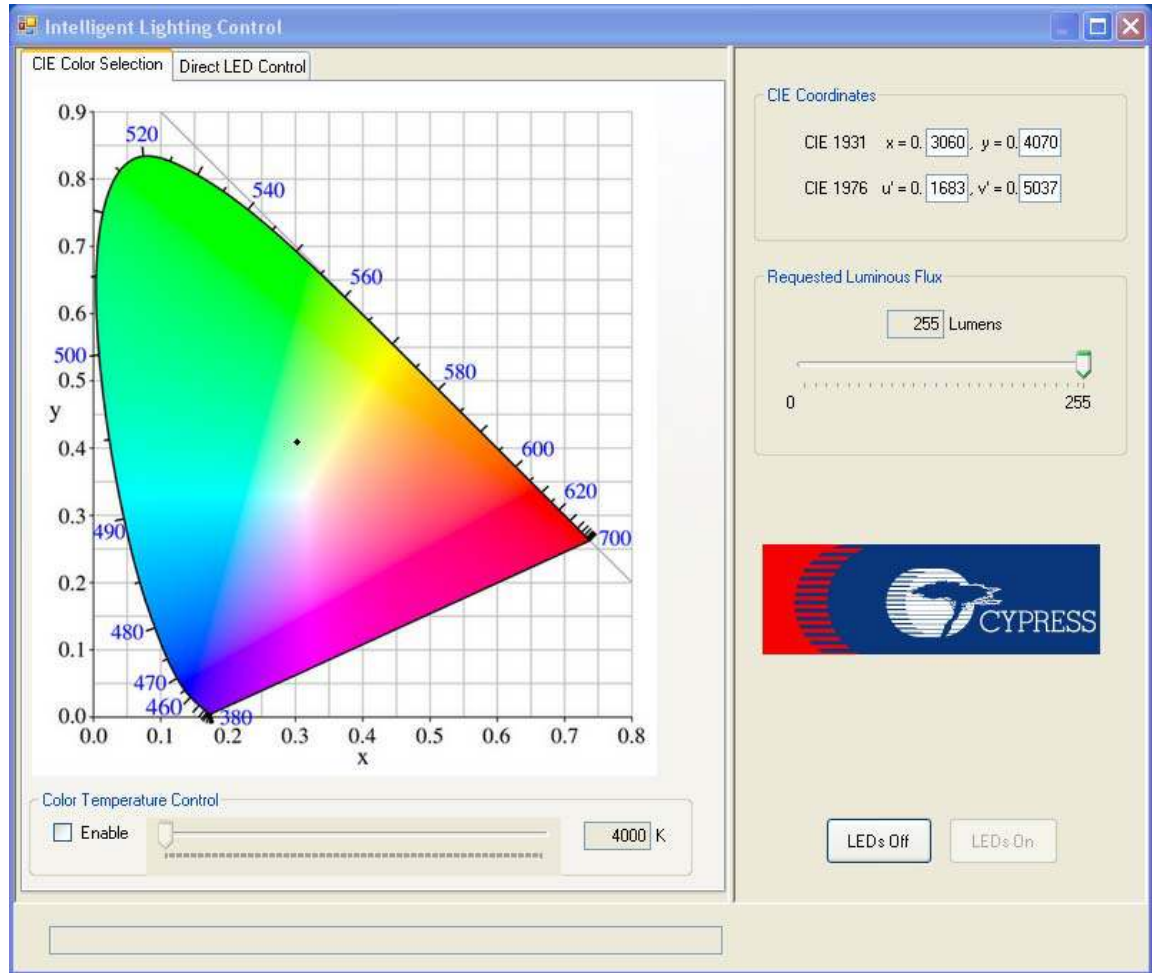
Intelligent Lighting Control

CIE Color Selection | Direct LED Control

0.9
0.8
0.7
0.6
0.5
0.4
0.3
0.2
0.1
0.0
y
520
540
560
580
600
620
700
500
490
480
470
460
380
0.0 0.1 0.2 0.3 0.4 0.5 0.6 0.7 0.8
x

Color Temperature Control
Enable
4000 K

CIE Coordinates
CIE 1931 x = 0. 3060 , y = 0. 4070
CIE 1976 u' = 0. 1683 , v' = 0. 5037

Requested Luminous Flux
255 Lumens
0
255

CYPRESS

LEDs Off
LEDs On